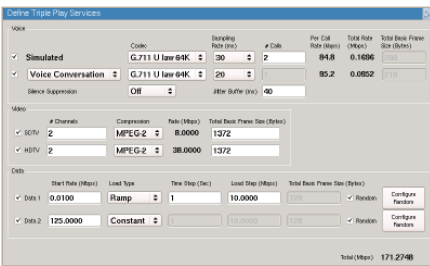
Define Triple Play Services

Voice

| | | Codec | Sampling Rate (ms) | # Calls | Per Call Rate (Mbps) | Total Rate (Mbps) | Total Basic Frame Size (Bytes) |
|---|---|---|---|---|---|---|---|
| ✓ | Simulated | G.711 U law 64K | 30 | 2 | 84.8 | 0.1696 | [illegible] |
| ✓ | Voice Conversation | G.711 U law 64K | 20 | 1 | 85.2 | 0.0852 | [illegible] |

Silence Suppression Off Jitter Buffer (ms) 40

Video

| | # Channels | Compression | Rate (Mbps) | Total Basic Frame Size (Bytes) |
|---|---|---|---|---|
| ✓ SDTV | 2 | MPEG-2 | 8.0000 | 1372 |
| ✓ HDTV | 2 | MPEG-2 | 38.0000 | 1372 |

Data

| | Start Rate (Mbps) | Load Type | Time Step (Sec) | Load Step (Mbps) | Total Basic Frame Size (Bytes) | | |
|---|---|---|---|---|---|---|---|
| ✓ Data 1 | 0.0100 | Ramp | 1 | 10.0000 | 128 | ✓ Random | Configure Random |
| ✓ Data 2 | 125.0000 | Constant | | | 128 | ✓ Random | Configure Random |

Total (Mbps) 171.2748